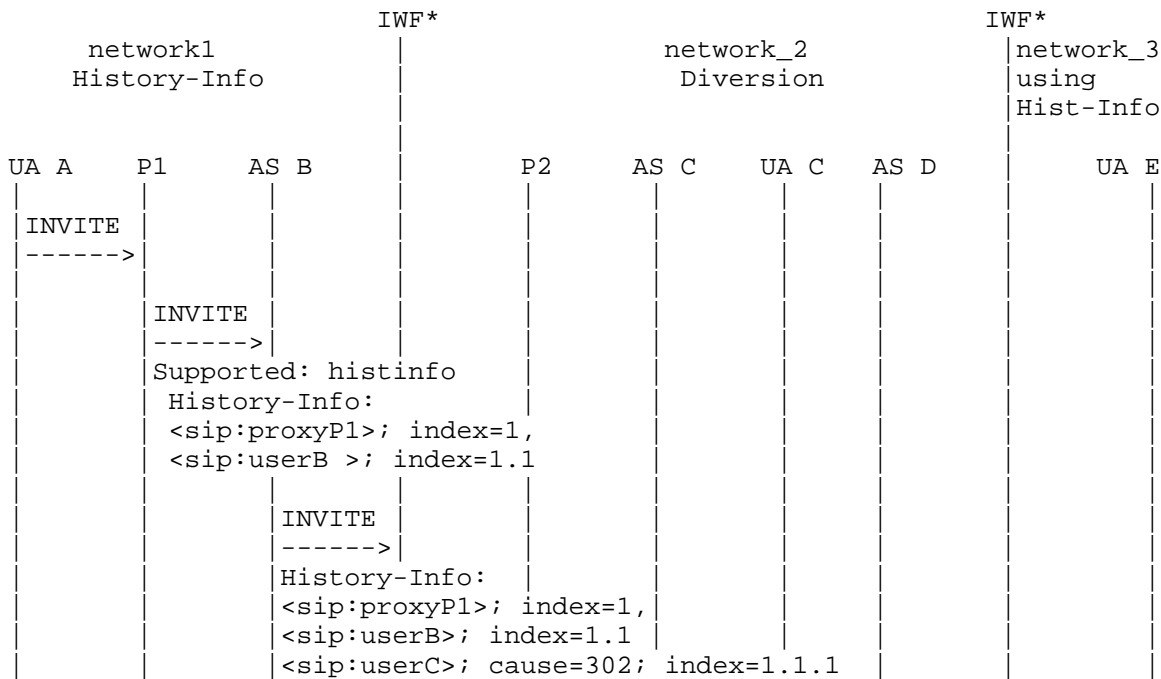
IWF*

IWF*

network1
History-Info

network_2
Diversion

network_3
using
Hist-Info

UA A    P1    AS B    P2    AS C    UA C    AS D    UA E

INVITE
------>

INVITE
------>
Supported: histinfo
History-Info:
<sip:proxyP1>; index=1,
<sip:userB >; index=1.1

INVITE
------>
History-Info:
<sip:proxyP1>; index=1,
<sip:userB>; index=1.1
<sip:userC>; cause=302; index=1.1.1